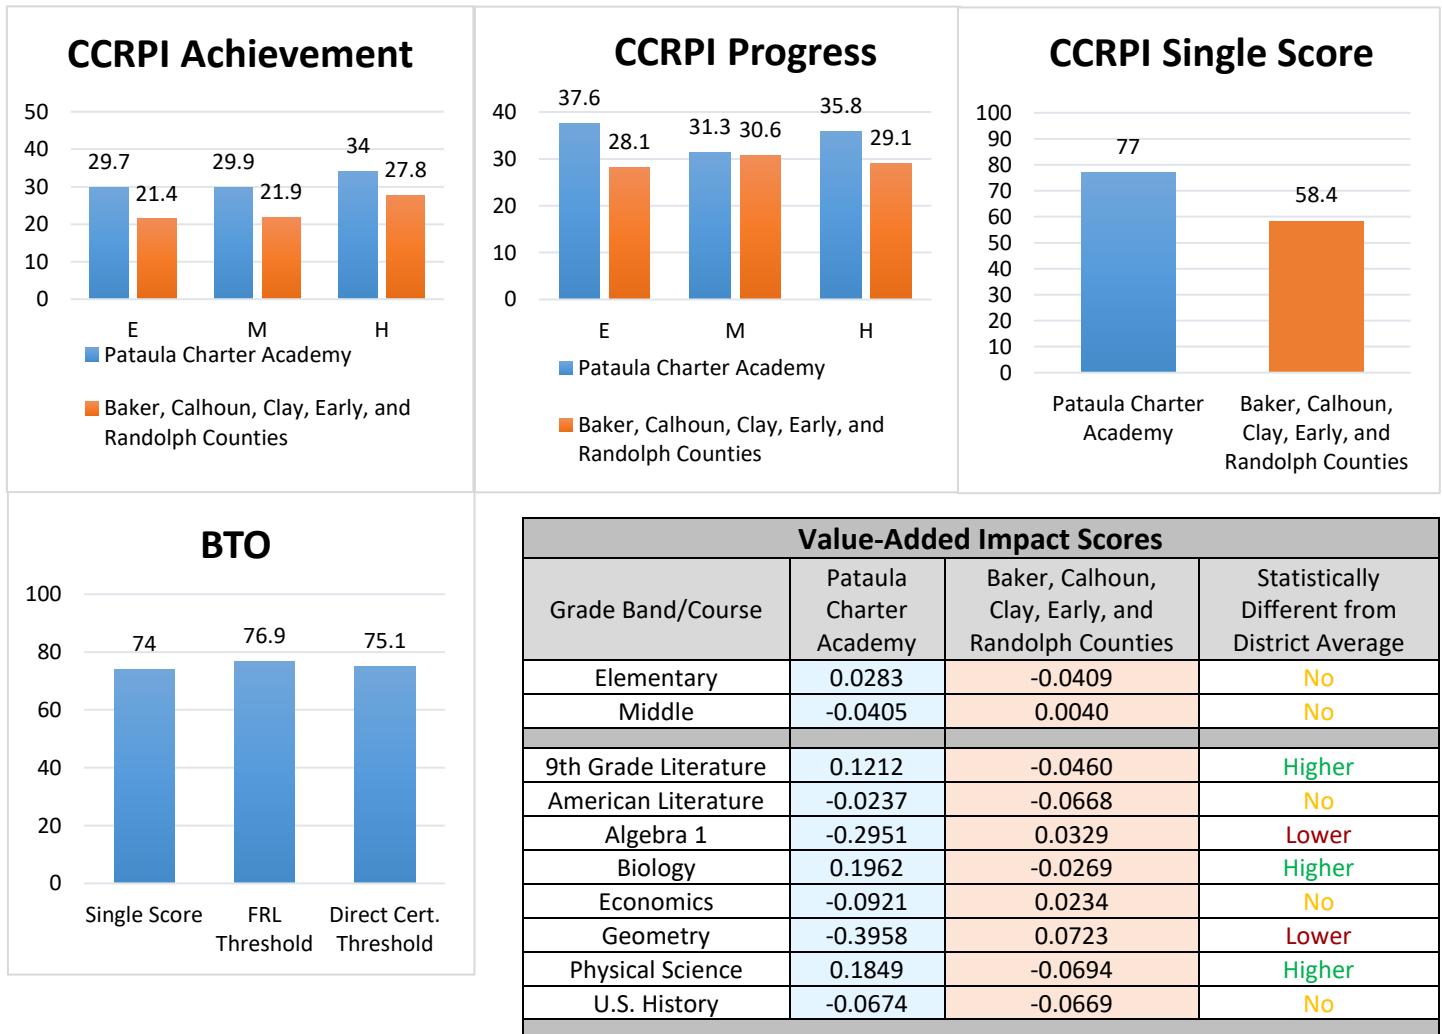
CCRPI Achievement

50
40
30
20
10
0

29.7
21.4
29.9
21.9
34
27.8

E
M
H

Pataula Charter Academy

Baker, Calhoun, Clay, Early, and Randolph Counties

CCRPI Progress

40
30
20
10
0

37.6
28.1
31.3
30.6
35.8
29.1

E
M
H

Pataula Charter Academy

Baker, Calhoun, Clay, Early, and Randolph Counties

CCRPI Single Score

100
90
80
70
60
50
40
30
20
10
0

77
58.4

Pataula Charter Academy
Baker, Calhoun, Clay, Early, and Randolph Counties

BTO

100
80
60
40
20
0

74
76.9
75.1

Single Score
FRL Threshold
Direct Cert. Threshold

| Value-Added Impact Scores | | | |
|---|---|---|---|
| Grade Band/Course | Pataula Charter Academy | Baker, Calhoun, Clay, Early, and Randolph Counties | Statistically Different from District Average |
| Elementary | 0.0283 | -0.0409 | No |
| Middle | -0.0405 | 0.0040 | No |
| | | | |
| 9th Grade Literature | 0.1212 | -0.0460 | Higher |
| American Literature | -0.0237 | -0.0668 | No |
| Algebra 1 | -0.2951 | 0.0329 | Lower |
| Biology | 0.1962 | -0.0269 | Higher |
| Economics | -0.0921 | 0.0234 | No |
| Geometry | -0.3958 | 0.0723 | Lower |
| Physical Science | 0.1849 | -0.0694 | Higher |
| U.S. History | -0.0674 | -0.0669 | No |